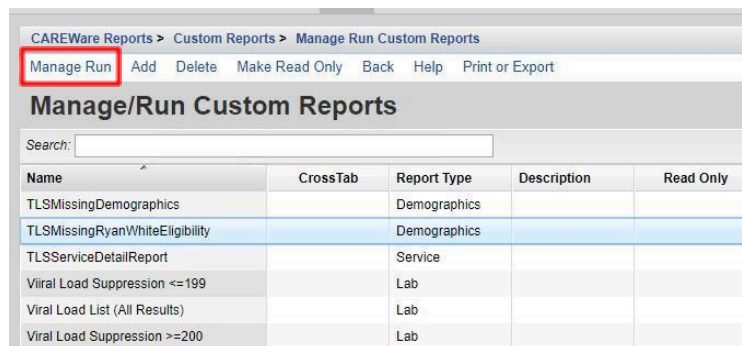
CAREWare Reports > Custom Reports > Manage Run Custom Reports

Manage Run Add Delete Make Read Only Back Help Print or Export

Manage/Run Custom Reports

Search:

| Name | CrossTab | Report Type | Description | Read Only |
|---|---|---|---|---|
| TLSMissingDemographics | | Demographics | | |
| TLSMissingRyanWhiteEligibility | | Demographics | | |
| TLSServiceDetailReport | | Service | | |
| Viiral Load Suppression <=199 | | Lab | | |
| Viral Load List (All Results) | | Lab | | |
| Viral Load Suppression >=200 | | Lab | | |